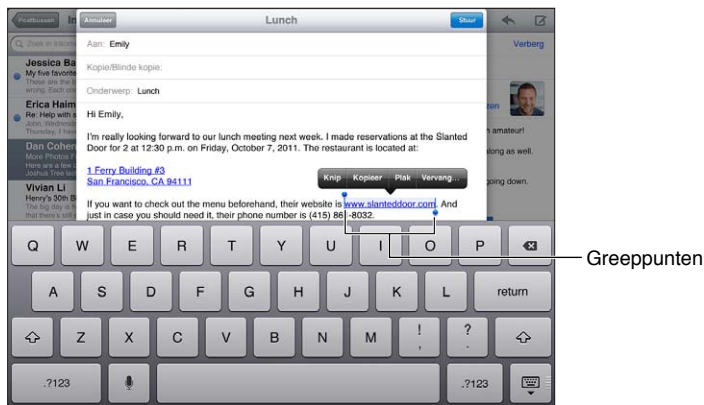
Postbussen In
Annuleer
Lunch
Stuur
Zoek in inkom
Verberg
Jessica Ba
My five favorite
Erica Haim
Re: Help with s
Dan Cohen
More Photos f
Vivian Li
Henry's 5th Birt
Aan: Emily
Kopie/Blinde kopie:
Onderwerp: Lunch
Hi Emily,

I'm really looking forward to our lunch meeting next week. I made reservations at the Slanted Door for 2 at 12:30 p.m. on Friday, October 7, 2011. The restaurant is located at:

1 Ferry Building #3
San Francisco, CA 94111

If you want to check out the menu beforehand, their website is www.slanteddoor.com. And just in case you should need it, their phone number is (415) 86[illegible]-8032.
Knip
Kopieer
Plak
Vervang...
amateur!
along as well.
going down.
Greeppunten
Q W E R T Y U I O P
A S D F G H J K L return
Z X C V B N M ! , ? .
.?123
.?123